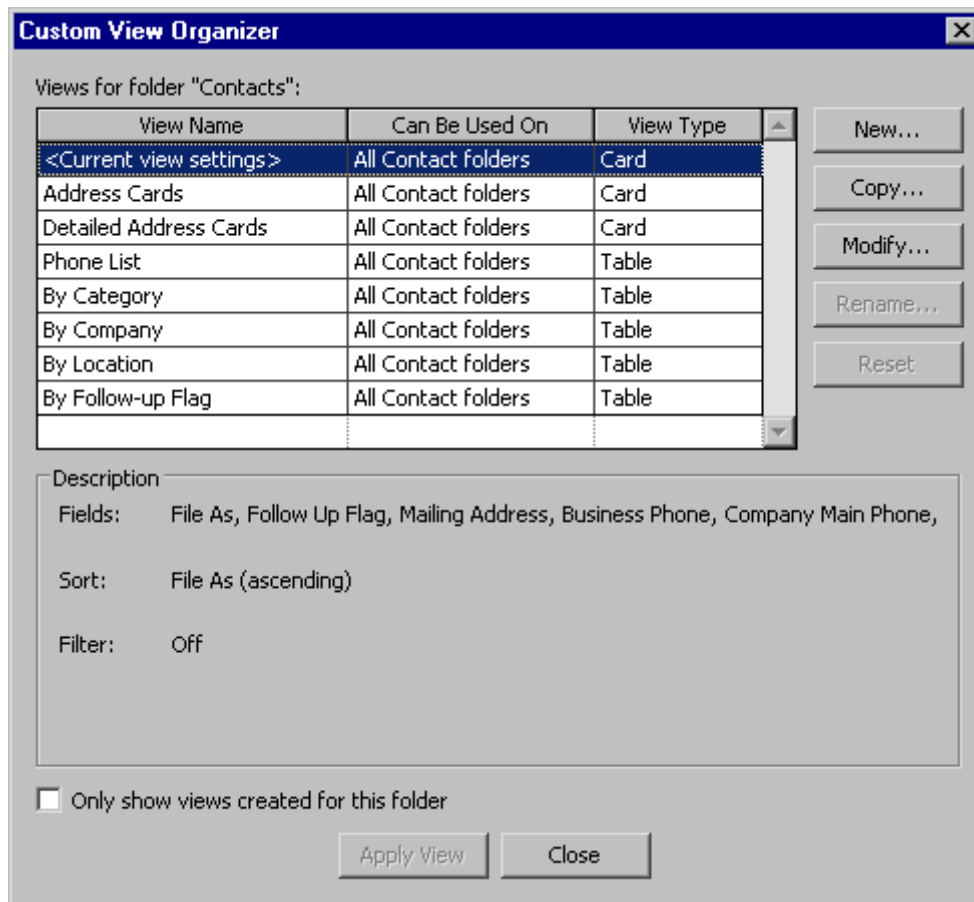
Custom View Organizer

Views for folder "Contacts":

| View Name | Can Be Used On | View Type |
|---|---|---|
| <Current view settings> | All Contact folders | Card |
| Address Cards | All Contact folders | Card |
| Detailed Address Cards | All Contact folders | Card |
| Phone List | All Contact folders | Table |
| By Category | All Contact folders | Table |
| By Company | All Contact folders | Table |
| By Location | All Contact folders | Table |
| By Follow-up Flag | All Contact folders | Table |

New...
Copy...
Modify...
Rename...
Reset

Description
Fields: File As, Follow Up Flag, Mailing Address, Business Phone, Company Main Phone,
Sort: File As (ascending)
Filter: Off

Only show views created for this folder

Apply View
Close